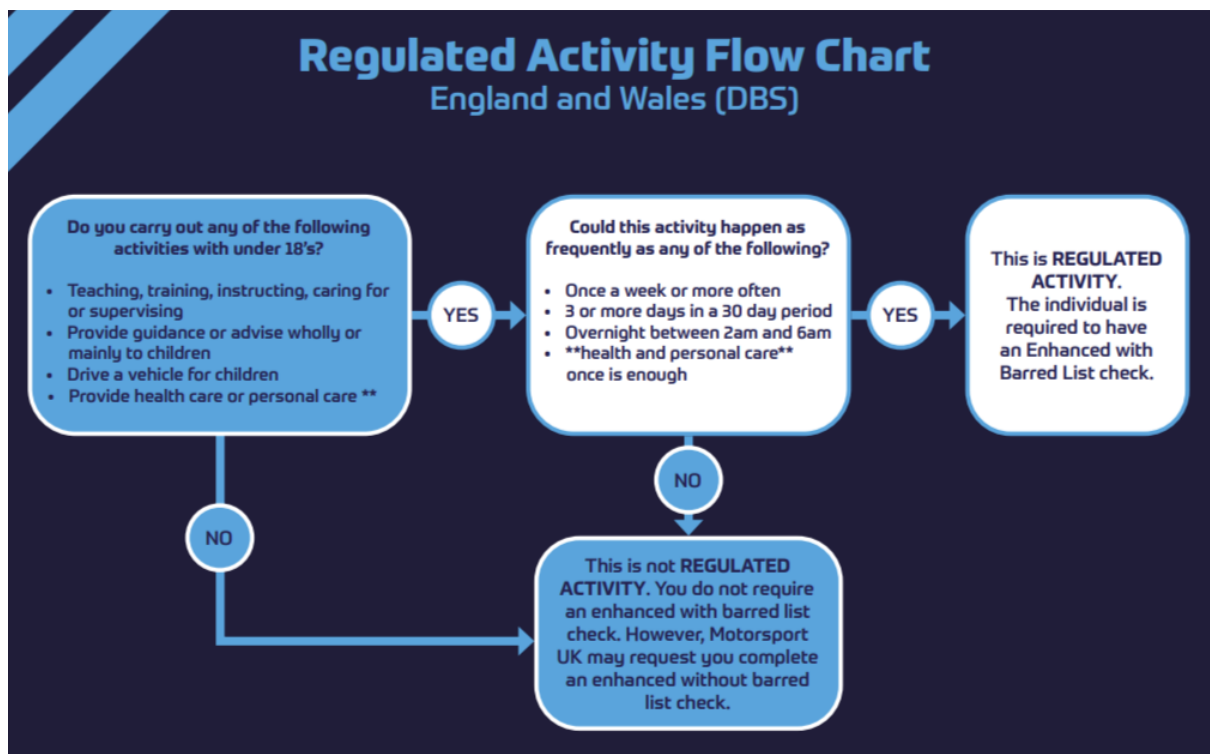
Regulated Activity Flow Chart
England and Wales (DBS)

Do you carry out any of the following activities with under 18's?

- Teaching, training, instructing, caring for or supervising
- Provide guidance or advise wholly or mainly to children
- Drive a vehicle for children
- Provide health care or personal care **

YES

Could this activity happen as frequently as any of the following?

- Once a week or more often
- 3 or more days in a 30 day period
- Overnight between 2am and 6am
- **health and personal care** once is enough

YES

This is REGULATED ACTIVITY. The individual is required to have an Enhanced with Barred List check.

NO

NO

This is not REGULATED ACTIVITY. You do not require an enhanced with barred list check. However, Motorsport UK may request you complete an enhanced without barred list check.